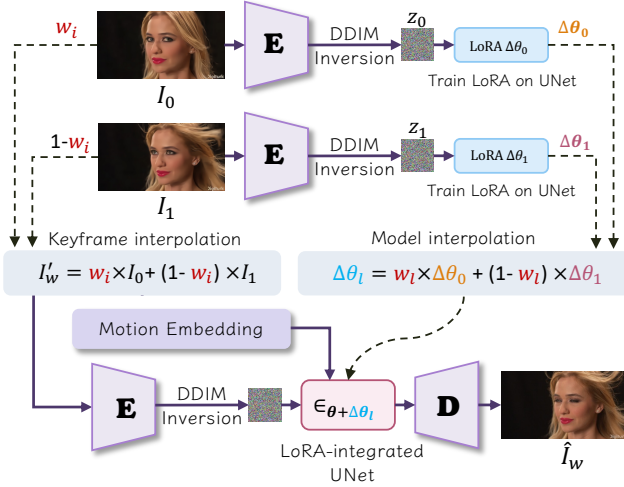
$w_i$

$I_0$

$\mathbf{E}$

DDIM Inversion

$z_0$

LoRA $\Delta\theta_0$

$\Delta\boldsymbol{\theta_0}$

Train LoRA on UNet

1-$w_i$

$I_1$

$\mathbf{E}$

DDIM Inversion

$z_1$

LoRA $\Delta\theta_1$

$\Delta\boldsymbol{\theta_1}$

Train LoRA on UNet

Keyframe interpolation

$I'_w = w_i \times I_0 + (1- w_i) \times I_1$

Model interpolation

$\Delta\theta_l = w_l \times \Delta\theta_0 + (1- w_l) \times \Delta\theta_1$

Motion Embedding

$\mathbf{E}$

DDIM Inversion

$\epsilon_{\boldsymbol{\theta}+\Delta\boldsymbol{\theta_l}}$

LoRA-integrated UNet

$\mathbf{D}$

$\hat{I}_w$